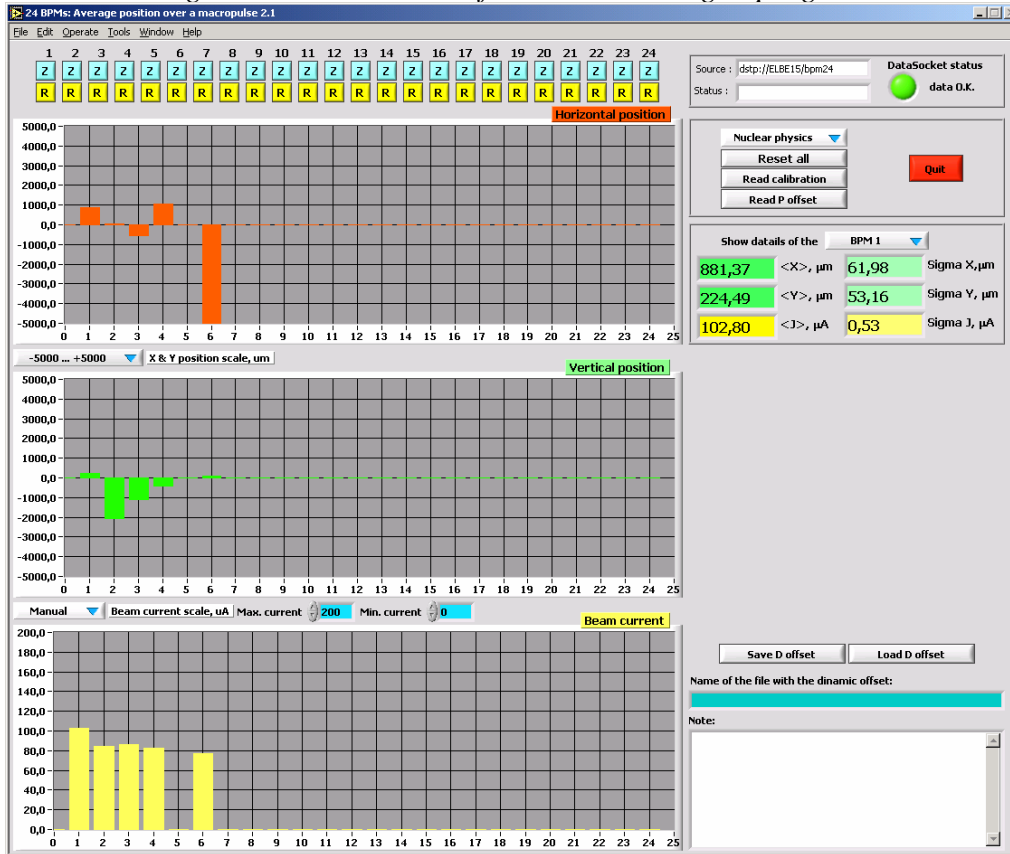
24 BPMs: Average position over a macropulse 2.1

File Edit Operate Tools Window Help

1 2 3 4 5 6 7 8 9 10 11 12 13 14 15 16 17 18 19 20 21 22 23 24

Z Z Z Z Z Z Z Z Z Z Z Z Z Z Z Z Z Z Z Z Z Z Z Z

R R R R R R R R R R R R R R R R R R R R R R R R

Horizontal position

5000,0
4000,0
3000,0
2000,0
1000,0
0,0
-1000,0
-2000,0
-3000,0
-4000,0
-5000,0

0 1 2 3 4 5 6 7 8 9 10 11 12 13 14 15 16 17 18 19 20 21 22 23 24 25

-5000 ... +5000 X & Y position scale, um

Vertical position

5000,0
4000,0
3000,0
2000,0
1000,0
0,0
-1000,0
-2000,0
-3000,0
-4000,0
-5000,0

0 1 2 3 4 5 6 7 8 9 10 11 12 13 14 15 16 17 18 19 20 21 22 23 24 25

Manual Beam current scale, uA Max. current 200 Min. current 0

Beam current

200,0
180,0
160,0
140,0
120,0
100,0
80,0
60,0
40,0
20,0
0,0

0 1 2 3 4 5 6 7 8 9 10 11 12 13 14 15 16 17 18 19 20 21 22 23 24 25

Source : dstp://ELBE15/bpm24
Status :

DataSocket status
data O.K.

Nuclear physics
Reset all
Read calibration
Read P offset

Quit

Show datails of the BPM 1

| 881,37 | <X>, µm | 61,98 | Sigma X,µm |
|---|---|---|---|
| 224,49 | <Y>, µm | 53,16 | Sigma Y, µm |
| 102,80 | <J>, µA | 0,53 | Sigma J, µA |

Save D offset Load D offset

Name of the file with the dinamic offset:

Note: